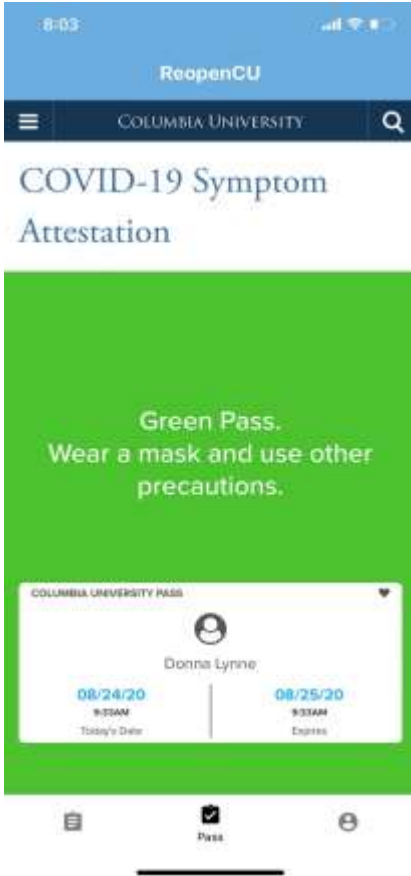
8:03

ReopenCU

COLUMBIA UNIVERSITY

COVID-19 Symptom Attestation

Green Pass.
Wear a mask and use other precautions.

COLUMBIA UNIVERSITY PASS

Donna Lynne

08/24/20
9:33AM
Today's Date

08/25/20
9:33AM
Expires

Pass